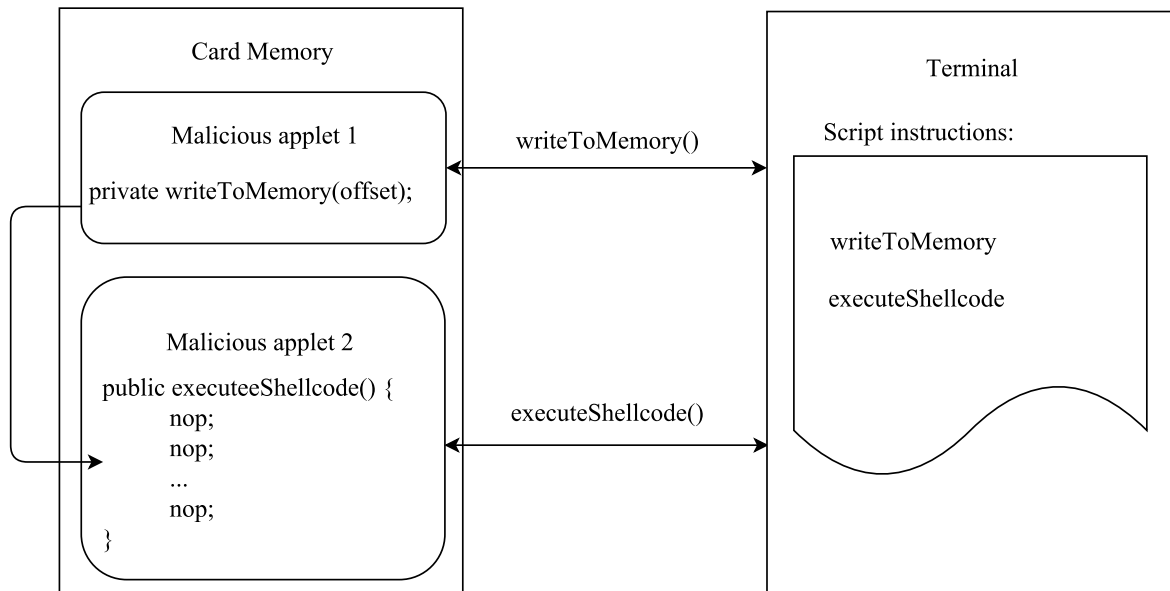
Card Memory

Malicious applet 1

private writeToMemory(offset);

Malicious applet 2

public executeeShellcode() {
nop;
nop;
...
nop;
}

writeToMemory()

executeShellcode()

Terminal

Script instructions:

writeToMemory

executeShellcode